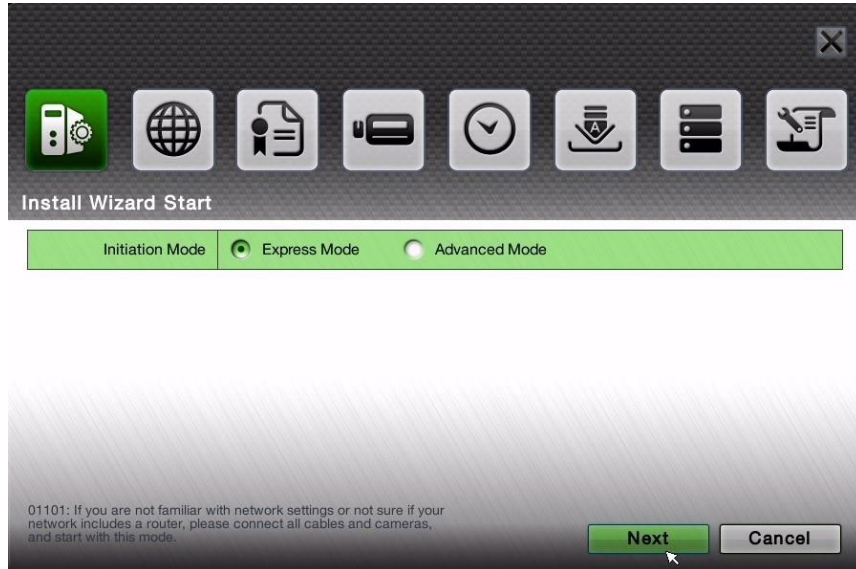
Install Wizard Start

Initiation Mode | Express Mode | Advanced Mode

01101: If you are not familiar with network settings or not sure if your network includes a router, please connect all cables and cameras, and start with this mode.

Next

Cancel